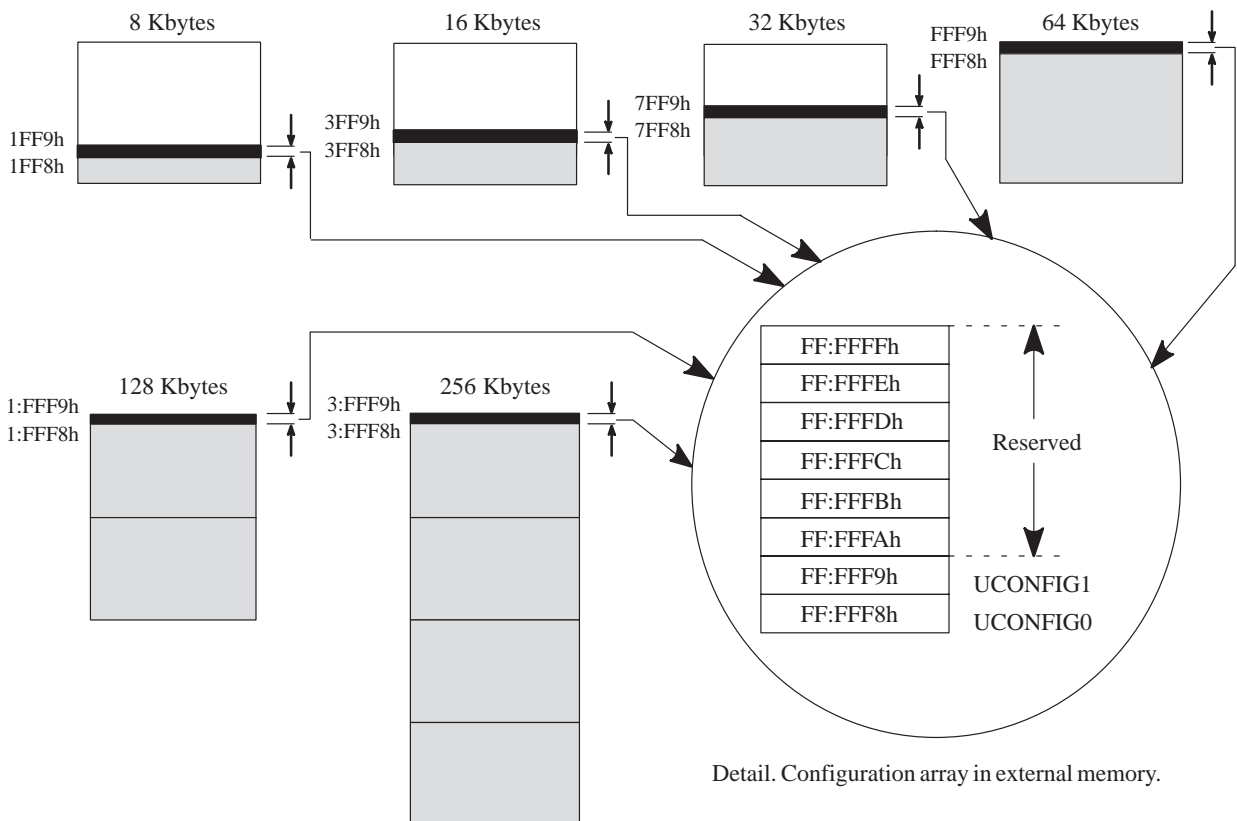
8 Kbytes

1FF9h
1FF8h

16 Kbytes

3FF9h
3FF8h

32 Kbytes

7FF9h
7FF8h

FFF9h
FFF8h

64 Kbytes

1:FFF9h
1:FFF8h

128 Kbytes

3:FFF9h
3:FFF8h

256 Kbytes

| FF:FFFFh |
|---|
| FF:FFFEh |
| FF:FFFDh |
| FF:FFFCh |
| FF:FFFBh |
| FF:FFFAh |
| FF:FFF9h |
| FF:FFF8h |

Reserved

UCONFIG1
UCONFIG0

Detail. Configuration array in external memory.